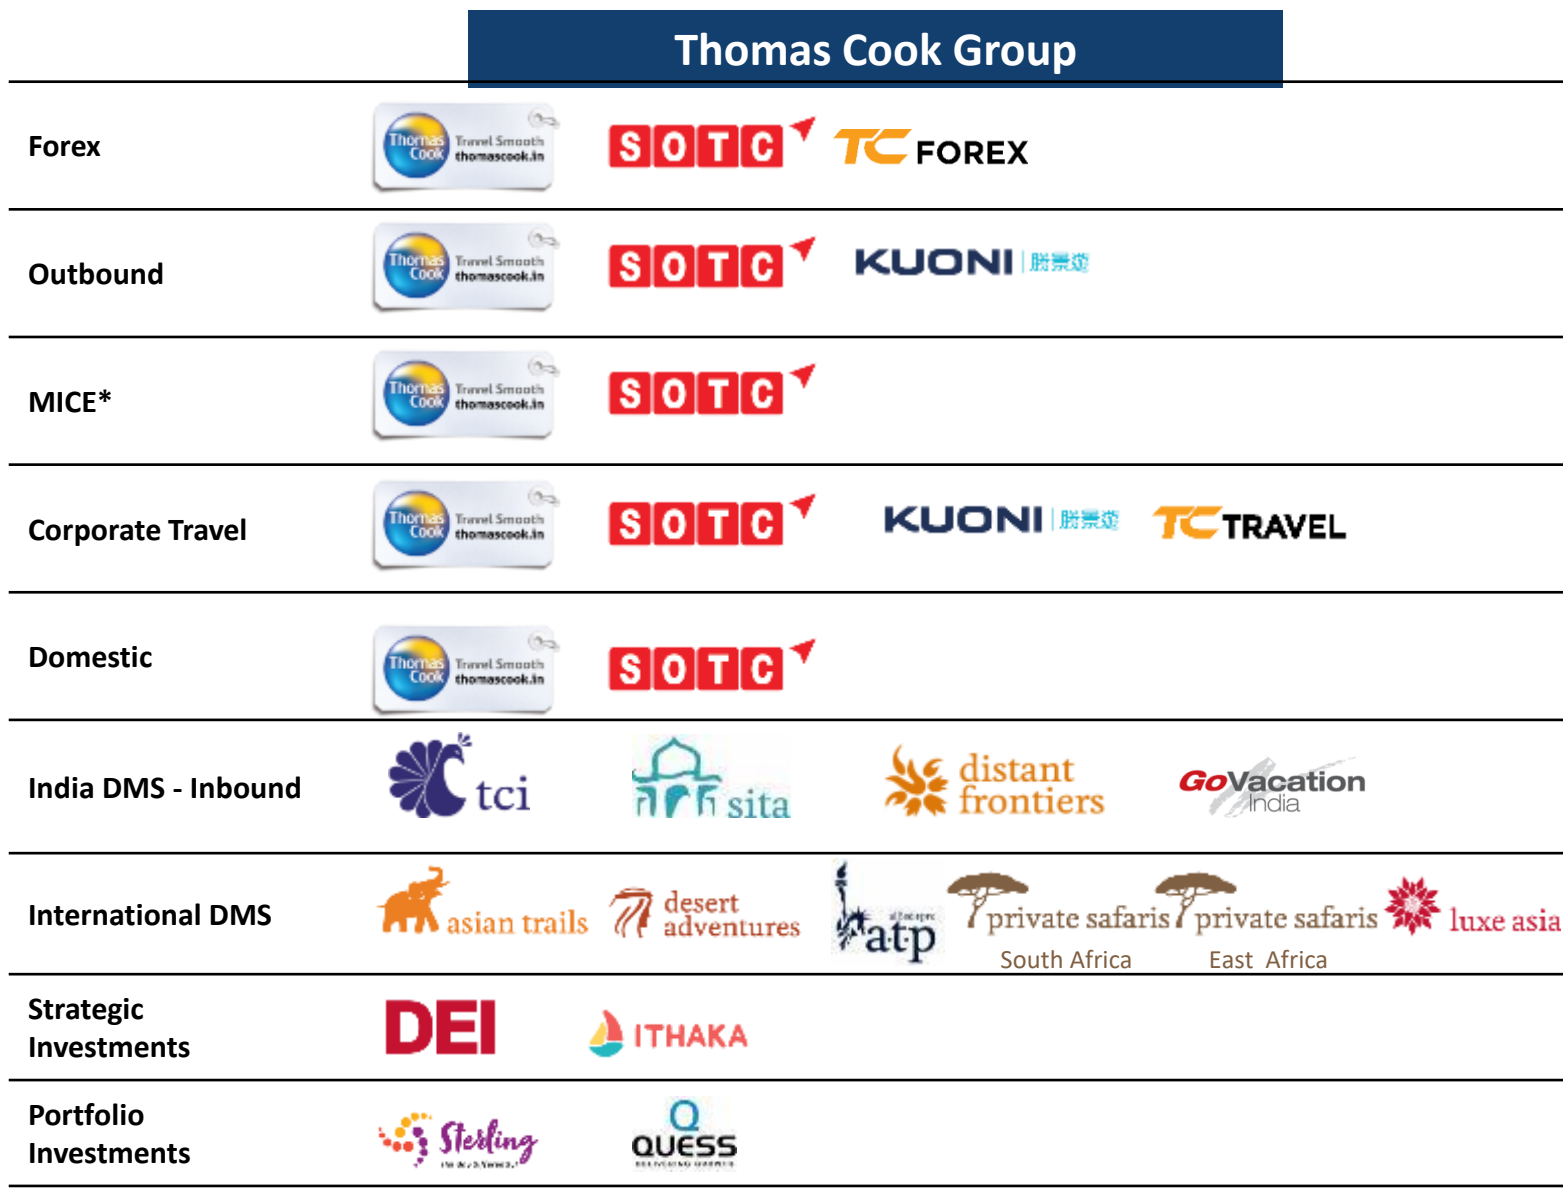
Thomas Cook Group

| | | | | | | |
|---|---|---|---|---|---|---|
| Forex | Thomas Cook Travel Smooth thomascook.in | SOTC | TC FOREX | | | |
| Outbound | Thomas Cook Travel Smooth thomascook.in | SOTC | KUONI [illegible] | | | |
| MICE* | Thomas Cook Travel Smooth thomascook.in | SOTC | | | | |
| Corporate Travel | Thomas Cook Travel Smooth thomascook.in | SOTC | KUONI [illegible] | TC TRAVEL | | |
| Domestic | Thomas Cook Travel Smooth thomascook.in | SOTC | | | | |
| India DMS - Inbound | tci | sita | distant frontiers | GoVacation India | | |
| International DMS | asian trails | desert adventures | atp | private safaris South Africa | private safaris East Africa | luxe asia |
| Strategic Investments | DEI | ITHAKA | | | | |
| Portfolio Investments | Sterling | QUESS | | | | |